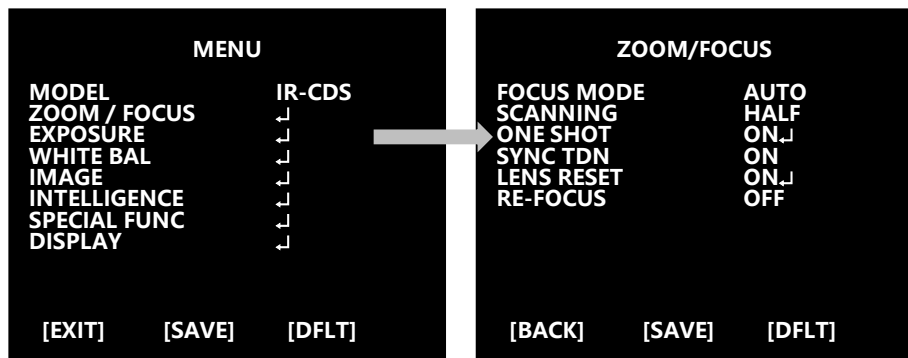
MENU

| | |
|---|---|
| MODEL | IR-CDS |
| ZOOM / FOCUS | ↵ |
| EXPOSURE | ↵ |
| WHITE BAL | ↵ |
| IMAGE | ↵ |
| INTELLIGENCE | ↵ |
| SPECIAL FUNC | ↵ |
| DISPLAY | ↵ |

[EXIT] [SAVE] [DFLT]

ZOOM/FOCUS

| | |
|---|---|
| FOCUS MODE | AUTO |
| SCANNING | HALF |
| ONE SHOT | ON↵ |
| SYNC TDN | ON |
| LENS RESET | ON↵ |
| RE-FOCUS | OFF |

[BACK] [SAVE] [DFLT]